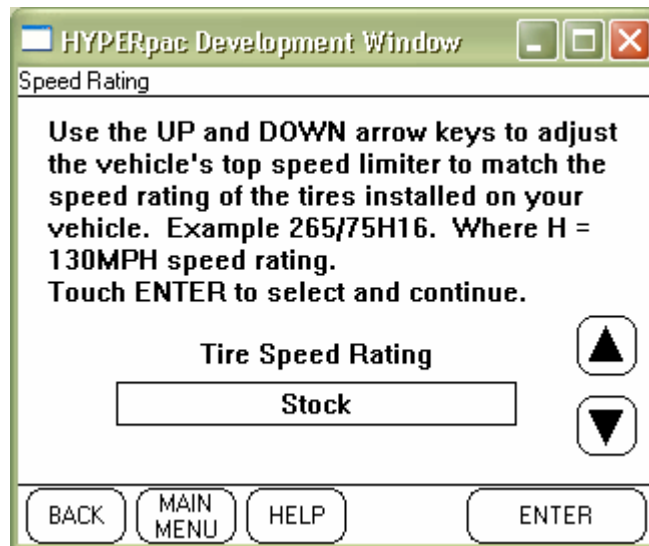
HYPERpac Development Window

Speed Rating

Use the UP and DOWN arrow keys to adjust the vehicle's top speed limiter to match the speed rating of the tires installed on your vehicle. Example 265/75H16. Where H = 130MPH speed rating.
Touch ENTER to select and continue.

Tire Speed Rating

Stock

BACK

MAIN MENU

HELP

ENTER